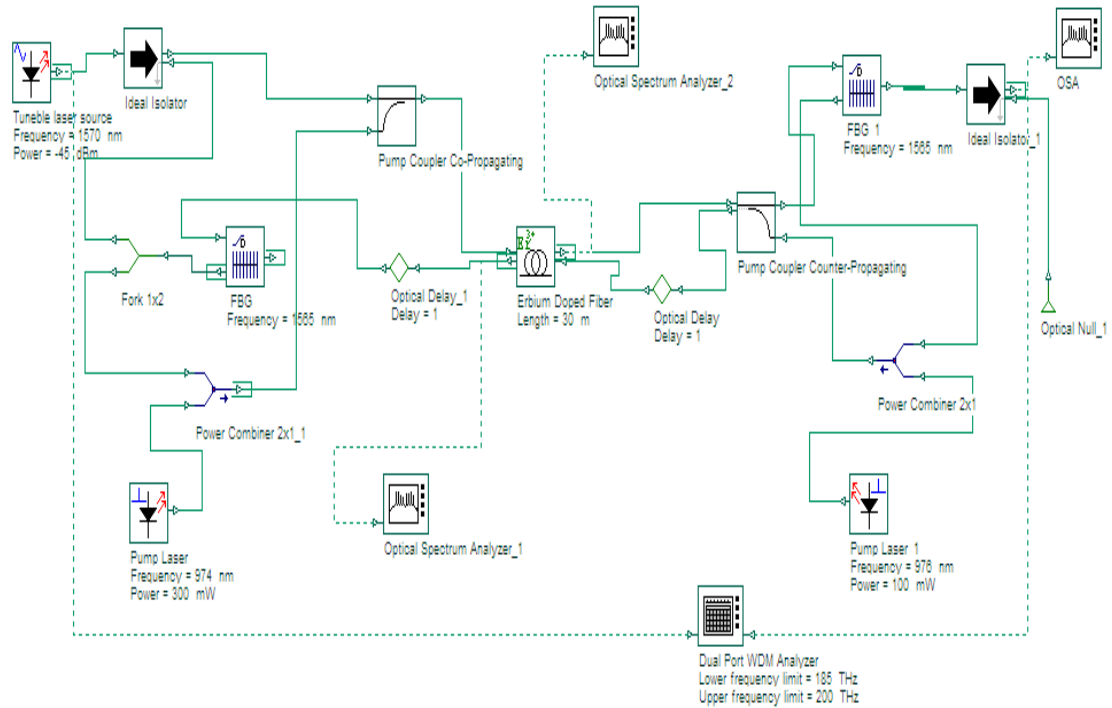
Tuneble laser source
Frequency = 1570 nm
Power = -45 dBm

Ideal Isolator

Pump Coupler Co-Propagating

Optical Spectrum Analyzer_2

FBG 1
Frequency = 1565 nm

Ideal Isolator_1

OSA

Fork 1x2

FBG
Frequency = 1565 nm

Optical Delay_1
Delay = 1

$Er^{3+}$

Erbium Doped Fiber
Length = 30 m

Optical Delay
Delay = 1

Pump Coupler Counter-Propagating

Optical Null_1

Power Combiner 2x1_1

Power Combiner 2x1

Pump Laser
Frequency = 974 nm
Power = 300 mW

Optical Spectrum Analyzer_1

Pump Laser 1
Frequency = 976 nm
Power = 100 mW

Dual Port WDM Analyzer
Lower frequency limit = 185 THz
Upper frequency limit = 200 THz